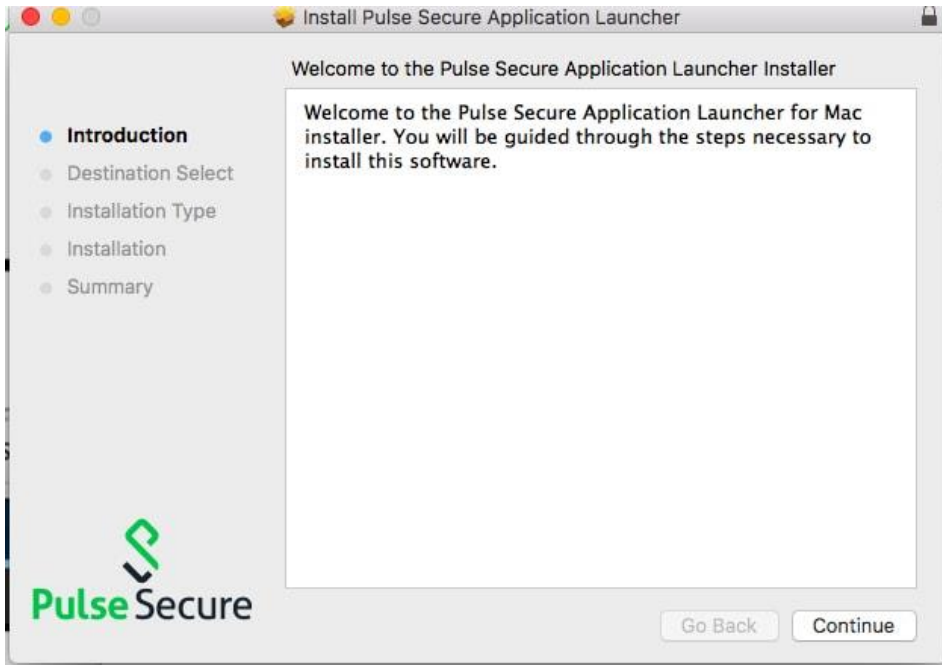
Install Pulse Secure Application Launcher

Welcome to the Pulse Secure Application Launcher Installer

Introduction
Destination Select
Installation Type
Installation
Summary

Welcome to the Pulse Secure Application Launcher for Mac installer. You will be guided through the steps necessary to install this software.

Pulse Secure

Go Back
Continue